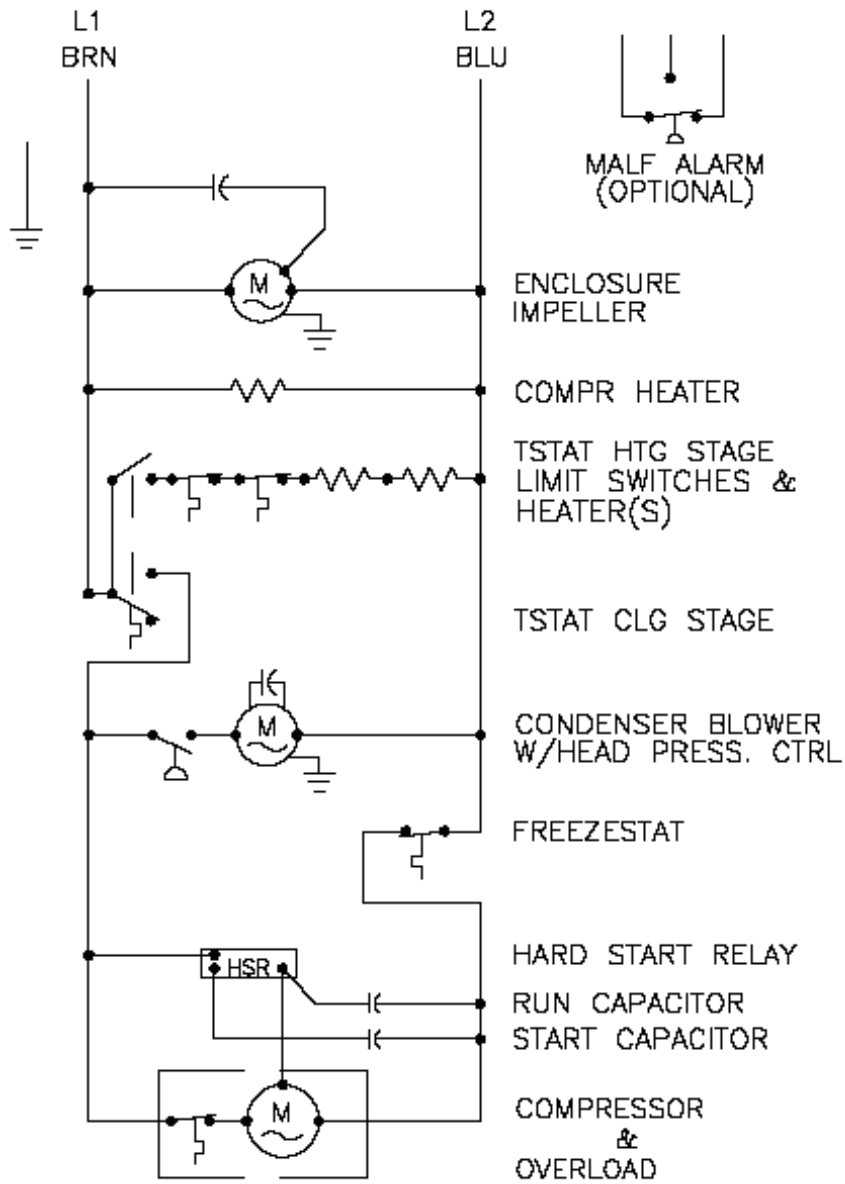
L1
BRN

L2
BLU

MALF ALARM
(OPTIONAL)

M

ENCLOSURE
IMPELLER

COMPR HEATER

TSTAT HTG STAGE
LIMIT SWITCHES &
HEATER(S)

TSTAT CLG STAGE

M

CONDENSER BLOWER
W/HEAD PRESS. CTRL

FREEZESTAT

HSR

HARD START RELAY

RUN CAPACITOR

START CAPACITOR

M

COMPRESSOR
&
OVERLOAD